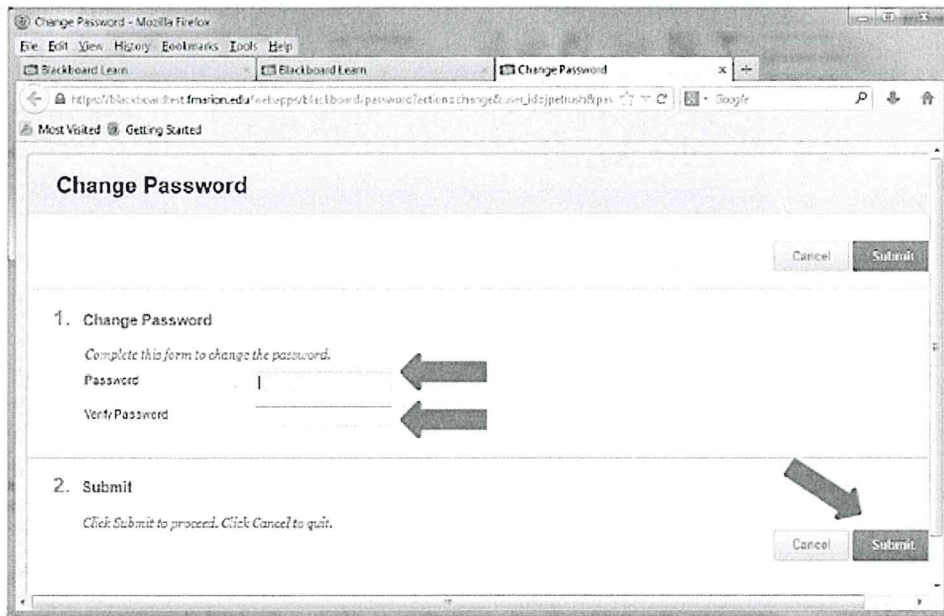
Change Password - Mozilla Firefox

File Edit View History Bookmarks Tools Help

Blackboard Learn | Blackboard Learn | Change Password

https://blackboardtest.fmarion.edu/webapps/blackboard/password?action=change&user_id=jpetrush&pas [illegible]

Google

Most Visited Getting Started

Change Password

Cancel Submit

1. Change Password

Complete this form to change the password.

Password

Verify Password

2. Submit

Click Submit to proceed. Click Cancel to quit.

Cancel Submit